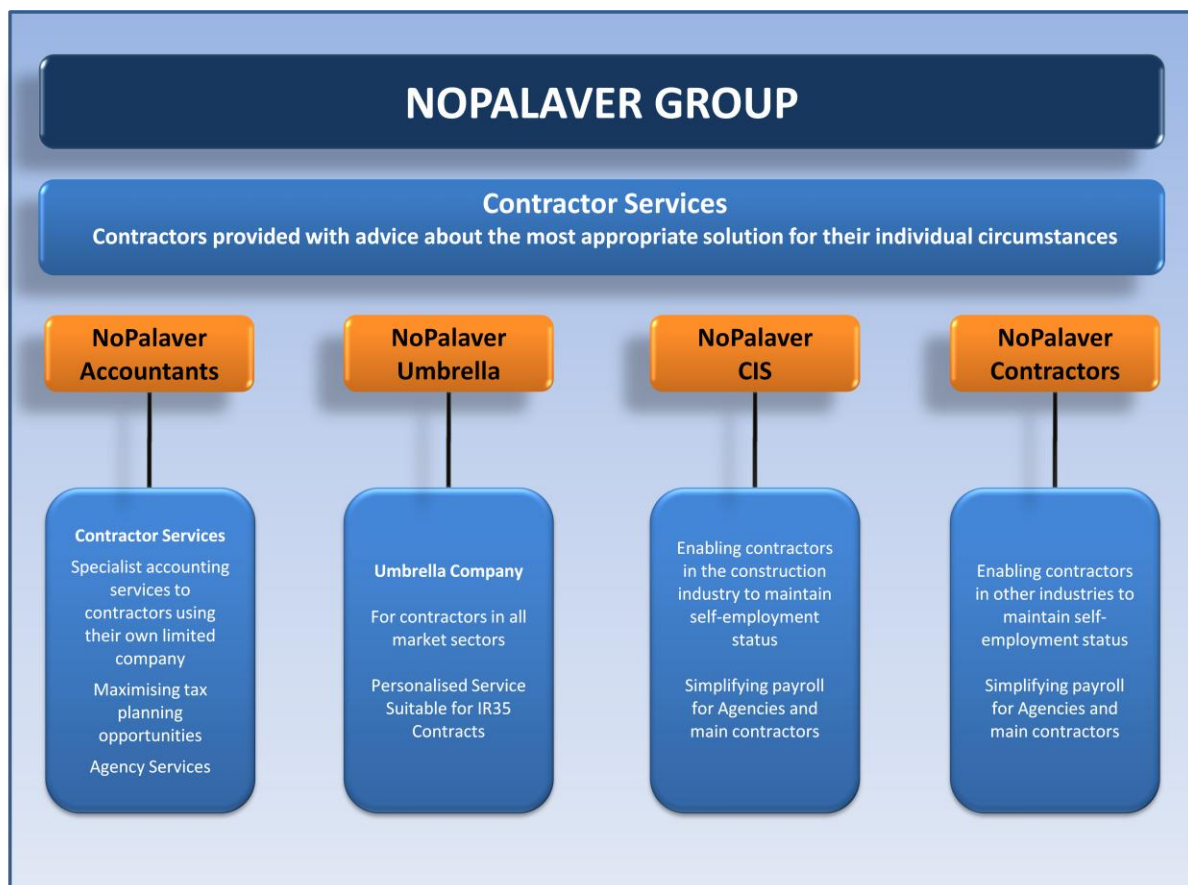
NOPALAVER GROUP

Contractor Services
Contractors provided with advice about the most appropriate solution for their individual circumstances

NoPalaver Accountants

NoPalaver Umbrella

NoPalaver CIS

NoPalaver Contractors

Contractor Services
Specialist accounting services to contractors using their own limited company
Maximising tax planning opportunities
Agency Services

Umbrella Company
For contractors in all market sectors
Personalised Service Suitable for IR35 Contracts

Enabling contractors in the construction industry to maintain self-employment status
Simplifying payroll for Agencies and main contractors

Enabling contractors in other industries to maintain self-employment status
Simplifying payroll for Agencies and main contractors